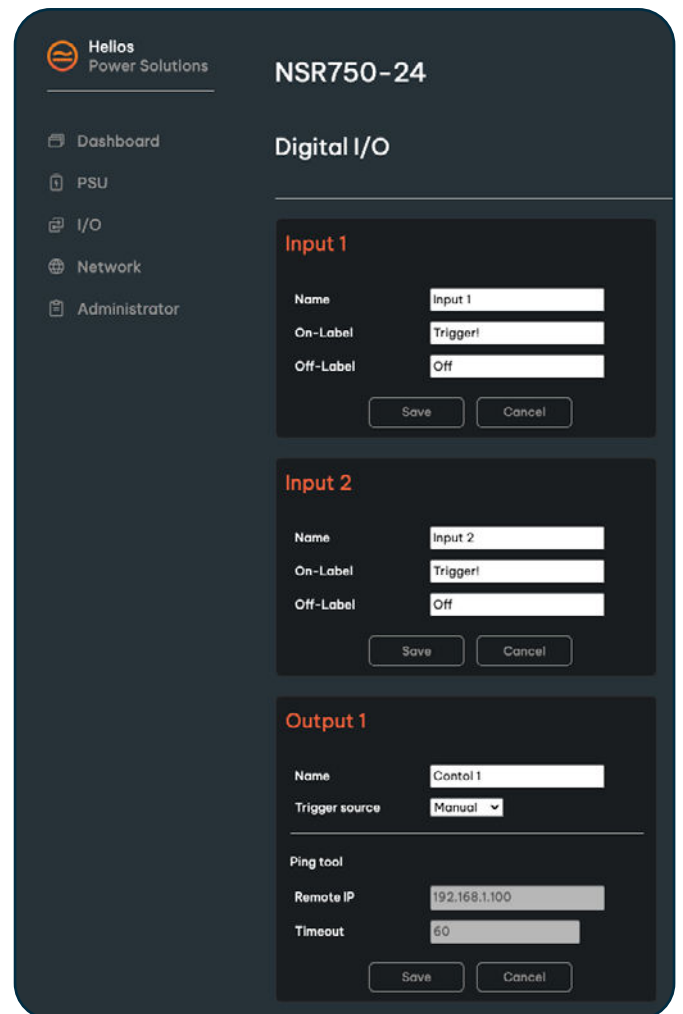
Helios
Power Solutions

Dashboard
PSU
I/O
Network
Administrator

NSR750-24

Digital I/O

Input 1

Name Input 1
On-Label Trigger!
Off-Label Off

Save Cancel

Input 2

Name Input 2
On-Label Trigger!
Off-Label Off

Save Cancel

Output 1

Name Contol 1
Trigger source Manual

Ping tool

Remote IP 192.168.1.100
Timeout 60

Save Cancel